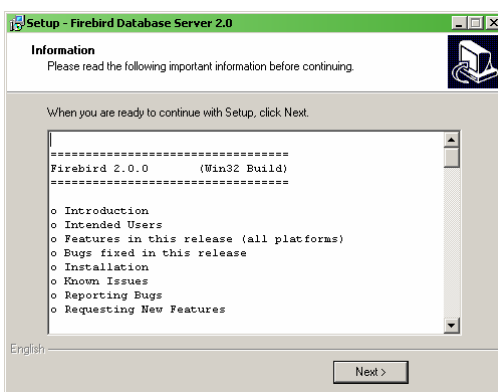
Setup - Firebird Database Server 2.0

Information
Please read the following important information before continuing.

When you are ready to continue with Setup, click Next.

==================================
Firebird 2.0.0 (Win32 Build)
==================================

o Introduction
o Intended Users
o Features in this release (all platforms)
o Bugs fixed in this release
o Installation
o Known Issues
o Reporting Bugs
o Requesting New Features

English

Next >